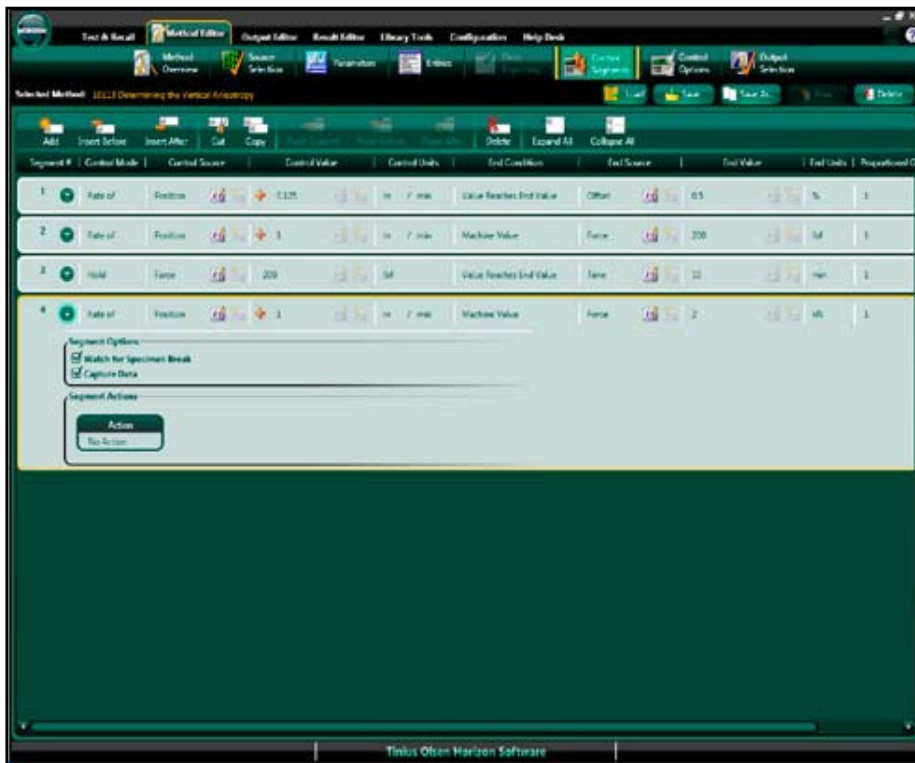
Test & Recall | Method Editor | Output Editor | Result Editor | Library Tools | Configuration | Help Desk

Method Overview | Source Selection | Parameters | Entries | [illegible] | Control Segments | Control Options | Output Selection

Selected Method: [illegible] Determining the Vertical Anisotropy

Load | Save | Save As | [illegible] | Delete

Add | Insert Before | Insert After | Cut | Copy | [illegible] | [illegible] | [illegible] | Delete | Expand All | Collapse All

| Segment # | Control Mode | Control Source | Control Value | Control Units | End Condition | End Source | End Value | End Units | Proportional |
|---|---|---|---|---|---|---|---|---|---|
| 1 | Rate of | Position | 0.125 | in / min | Value Reaches End Value | Offset | 0.5 | % | 1 |
| 2 | Rate of | Position | 1 | in / min | Machine Value | Force | 200 | lbf | 1 |
| 3 | Hold | Force | 200 | lbf | Value Reaches End Value | Time | 10 | min | 1 |
| 4 | Rate of | Position | 1 | in / min | Machine Value | Force | 2 | klb | 1 |

Segment Options
Watch for Specimen Break
Capture Data

Segment Actions
Action
No Action

Tinius Olsen Horizon Software